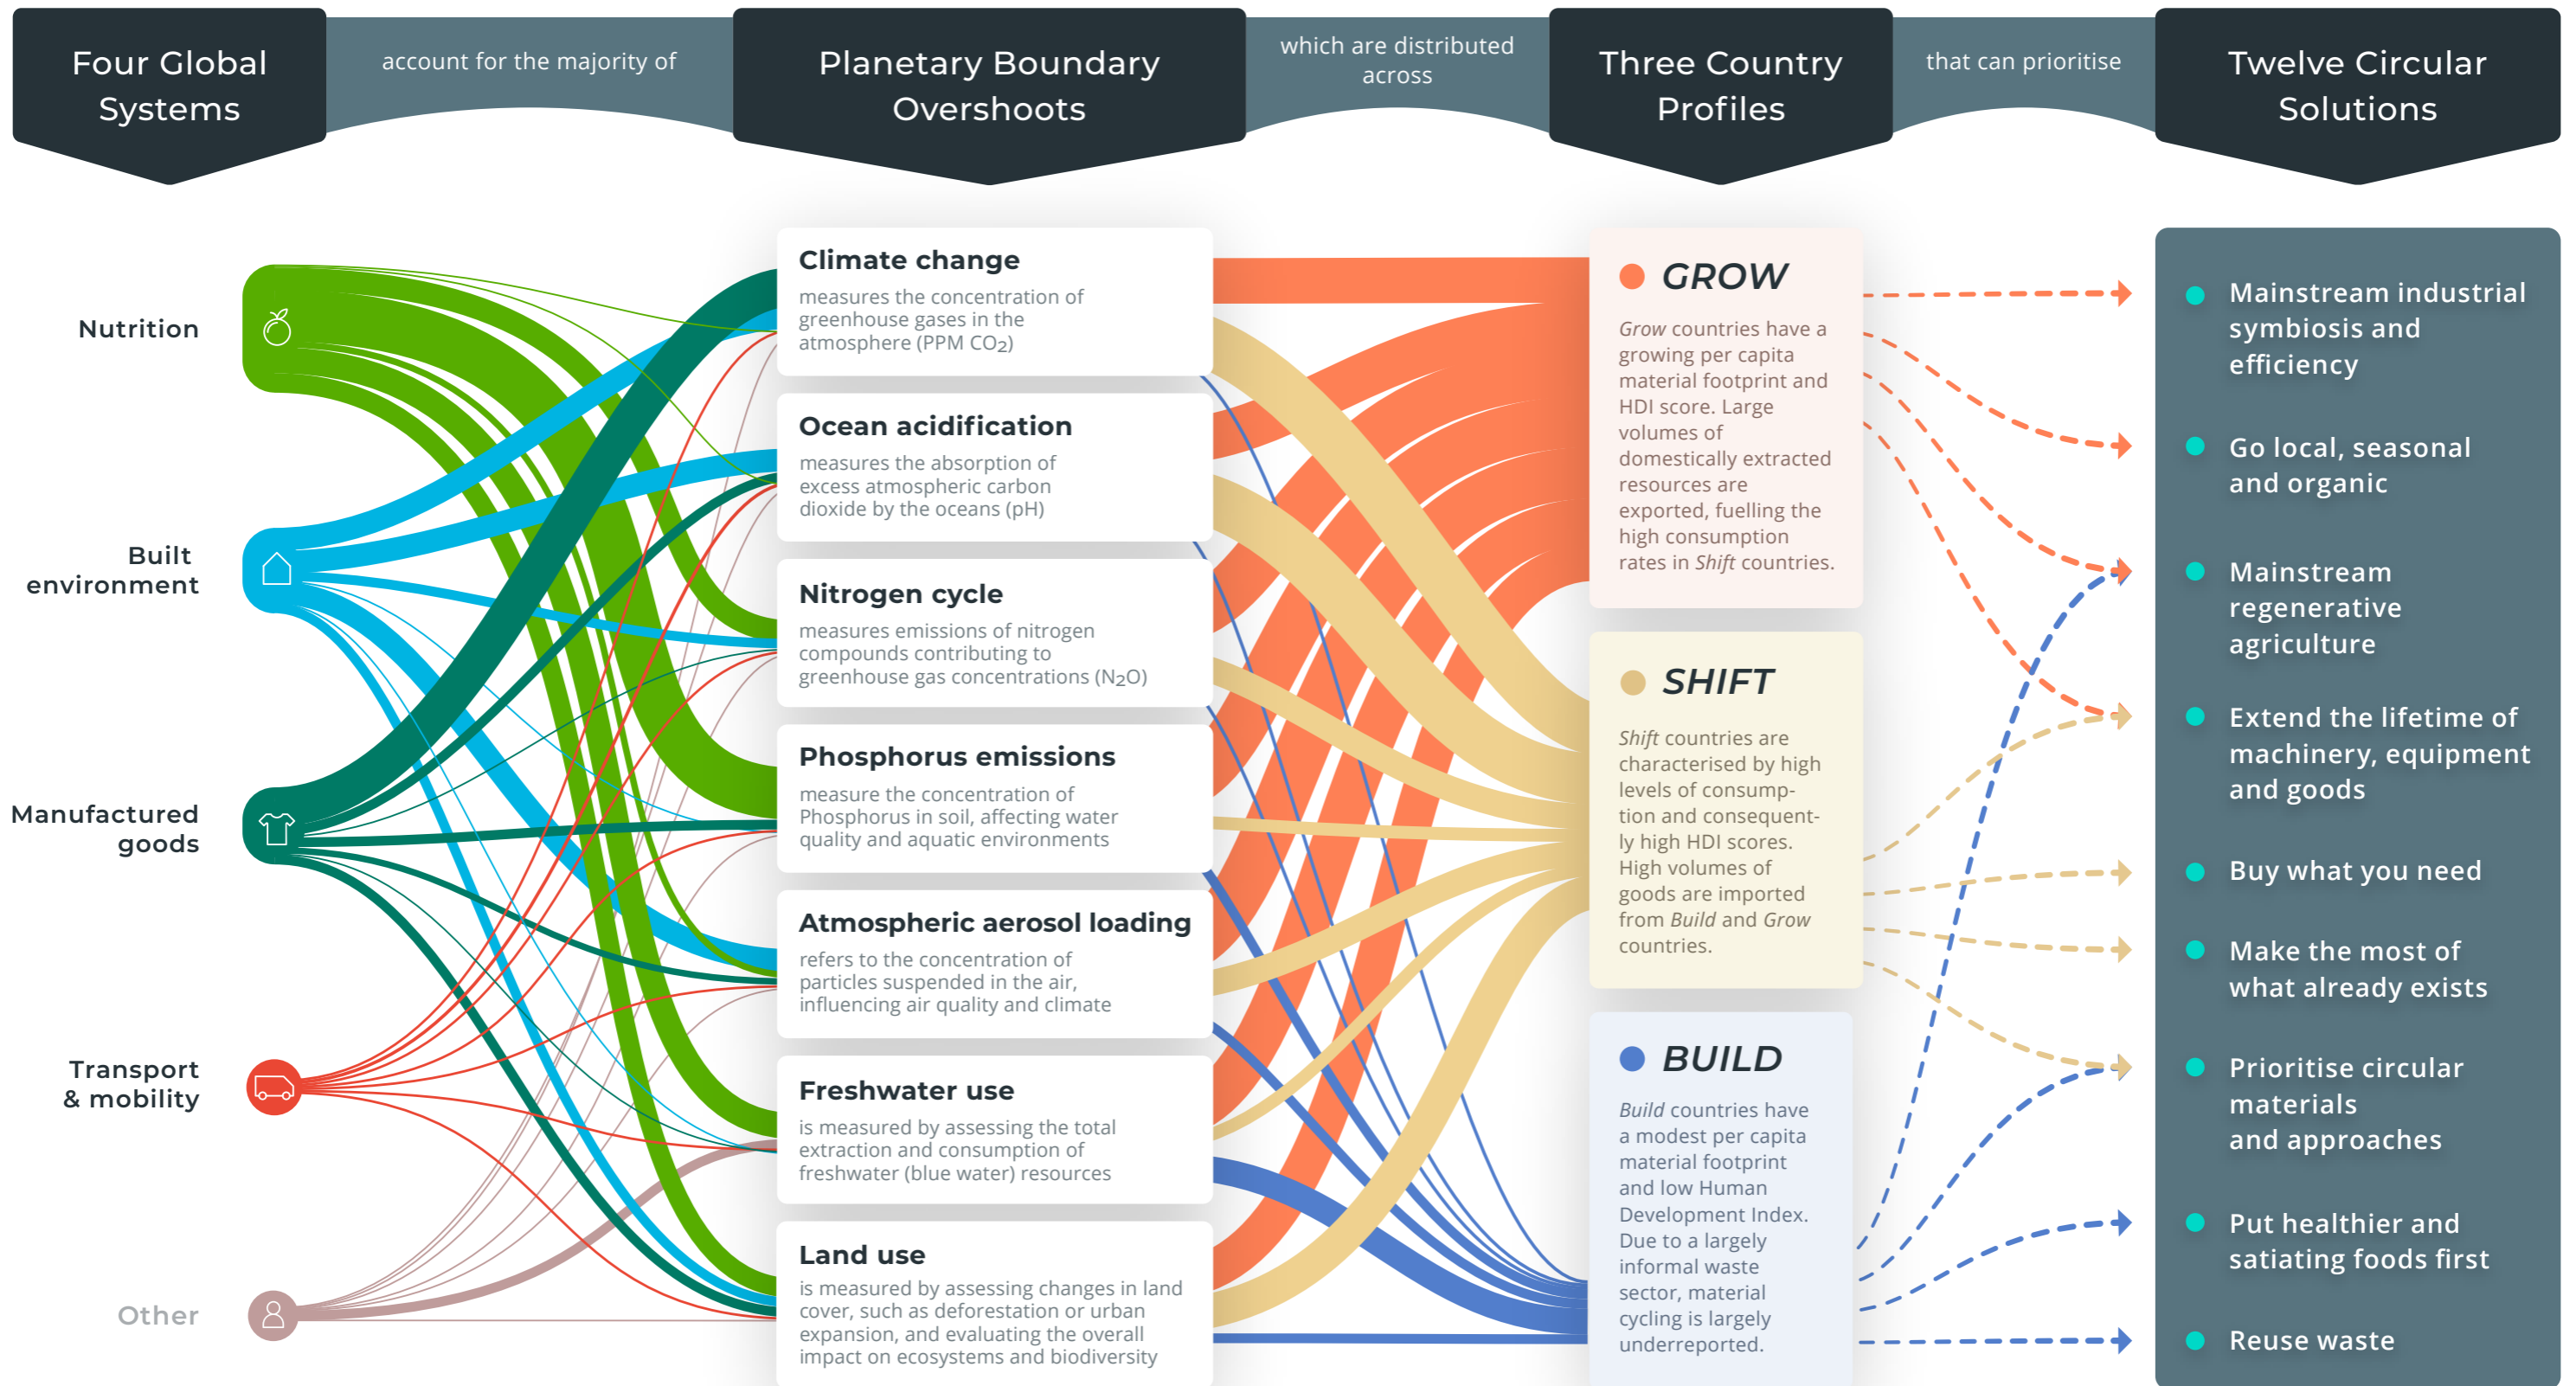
Four Global Systems

account for the majority of

Planetary Boundary Overshoots

which are distributed across

Three Country Profiles

that can prioritise

Twelve Circular Solutions

Nutrition

Built environment

Manufactured goods

Transport & mobility

Other

Climate change
measures the concentration of greenhouse gases in the atmosphere (PPM $CO_2$)

Ocean acidification
measures the absorption of excess atmospheric carbon dioxide by the oceans (pH)

Nitrogen cycle
measures emissions of nitrogen compounds contributing to greenhouse gas concentrations ($N_2O$)

Phosphorus emissions
measure the concentration of Phosphorus in soil, affecting water quality and aquatic environments

Atmospheric aerosol loading
refers to the concentration of particles suspended in the air, influencing air quality and climate

Freshwater use
is measured by assessing the total extraction and consumption of freshwater (blue water) resources

Land use
is measured by assessing changes in land cover, such as deforestation or urban expansion, and evaluating the overall impact on ecosystems and biodiversity

GROW
Grow countries have a growing per capita material footprint and HDI score. Large volumes of domestically extracted resources are exported, fuelling the high consumption rates in Shift countries.

SHIFT
Shift countries are characterised by high levels of consumption and consequently high HDI scores. High volumes of goods are imported from Build and Grow countries.

BUILD
Build countries have a modest per capita material footprint and low Human Development Index. Due to a largely informal waste sector, material cycling is largely underreported.

Mainstream industrial symbiosis and efficiency

Go local, seasonal and organic

Mainstream regenerative agriculture

Extend the lifetime of machinery, equipment and goods

Buy what you need

Make the most of what already exists

Prioritise circular materials and approaches

Put healthier and satiating foods first

Reuse waste